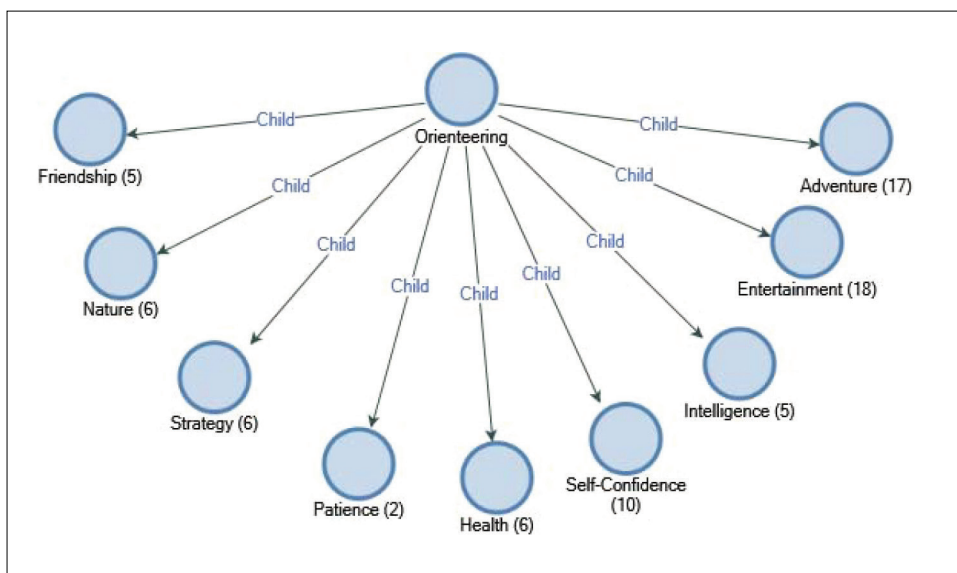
Orienteering

Child
Friendship (5)

Child
Nature (6)

Child
Strategy (6)

Child
Patience (2)

Child
Health (6)

Child
Self-Confidence (10)

Child
Intelligence (5)

Child
Entertainment (18)

Child
Adventure (17)